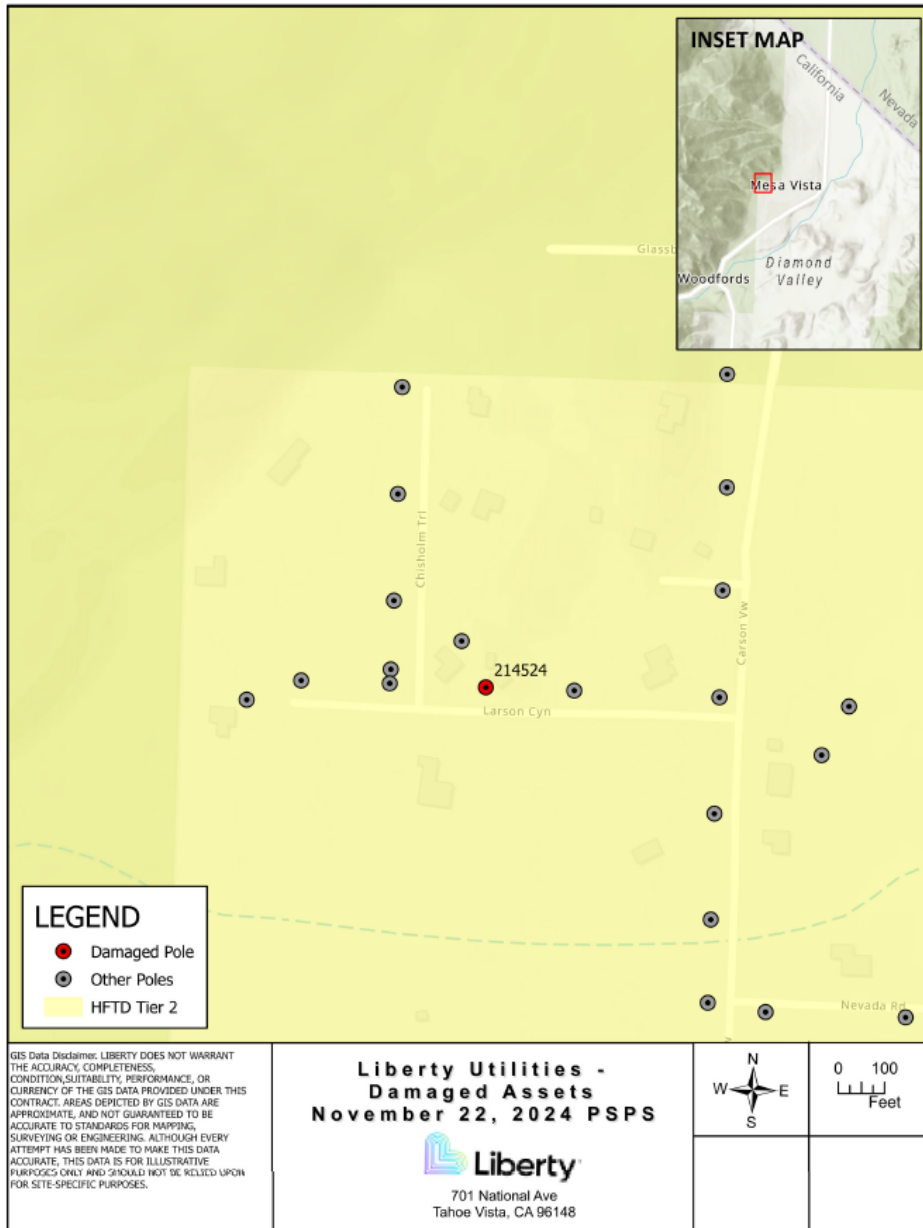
INSET MAP
California
Nevada
Mesa Vista
Glassb
Woodfords
Diamond Valley

Chisholm Trl
Carson Vw
214524
Larson Cyn
Nevada Rd

LEGEND
Damaged Pole
Other Poles
HFTD Tier 2

GIS Data Disclaimer. LIBERTY DOES NOT WARRANT THE ACCURACY, COMPLETENESS, CONDITION,SUITABILITY, PERFORMANCE, OR CURRENCY OF THE GIS DATA PROVIDED UNDER THIS CONTRACT. AREAS DEPICTED BY GIS DATA ARE APPROXIMATE, AND NOT GUARANTEED TO BE ACCURATE TO STANDARDS FOR MAPPING, SURVEYING OR ENGINEERING. ALTHOUGH EVERY ATTEMPT HAS BEEN MADE TO MAKE THIS DATA ACCURATE, THIS DATA IS FOR ILLUSTRATIVE PURPOSES ONLY AND SHOULD NOT BE RELIED UPON FOR SITE-SPECIFIC PURPOSES.

Liberty Utilities - Damaged Assets
November 22, 2024 PSPS

Liberty
701 National Ave
Tahoe Vista, CA 96148

N
W
E
S

0 100
Feet